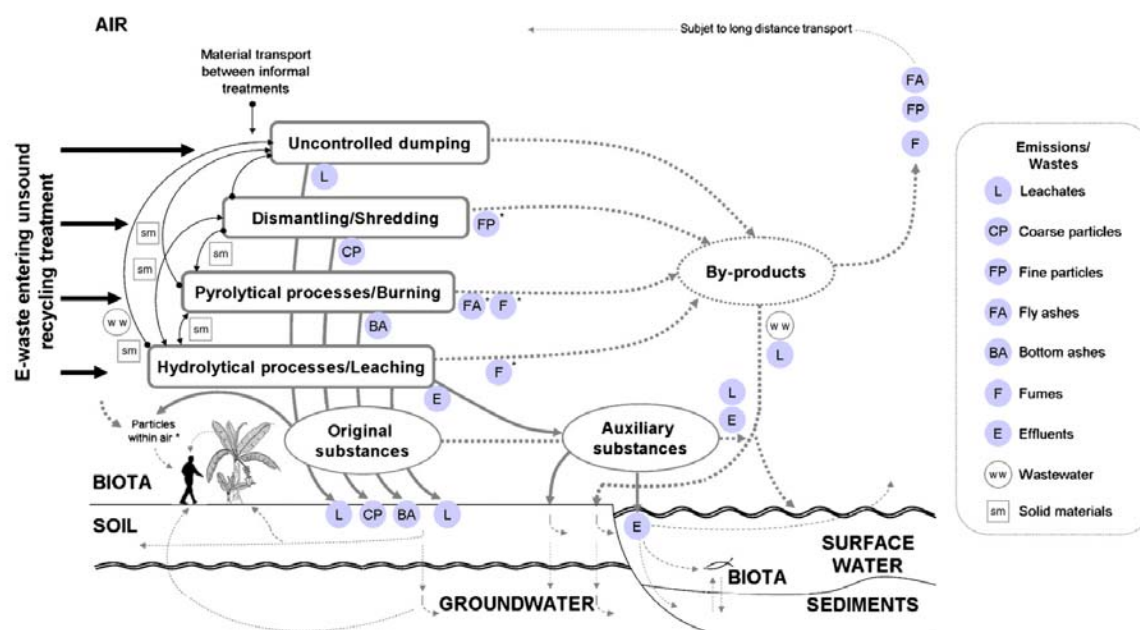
AIR

Subjet to long distance transport

Material transport between informal treatments

E-waste entering unsound recycling treatment

Uncontrolled dumping

L

Dismantling/Shredding

FP *

CP

Pyrolytical processes/Burning

FA * F *

BA

Hydrolytical processes/Leaching

F *

E

sm
sm
sm
sm
sm

ww

By-products

ww
L

FA
FP
F

L
E

Particles within air *

Original substances

Auxiliary substances

BIOTA

SOIL

L CP BA L

E

SURFACE WATER

BIOTA

GROUNDWATER

SEDIMENTS

Emissions/ Wastes
L Leachates
CP Coarse particles
FP Fine particles
FA Fly ashes
BA Bottom ashes
F Fumes
E Effluents
ww Wastewater
sm Solid materials